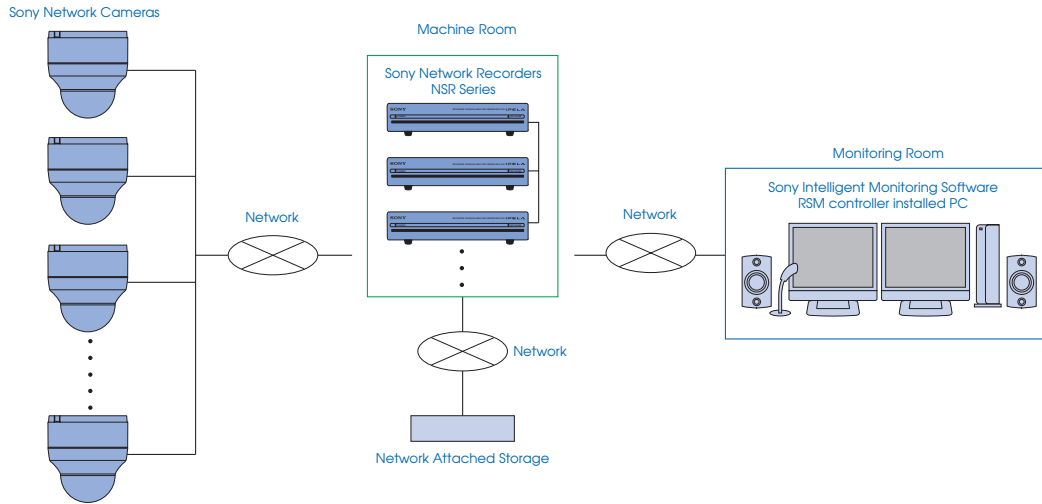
Sony Network Cameras

Machine Room

Sony Network Recorders
NSR Series

Network

Network

Monitoring Room

Sony Intelligent Monitoring Software
RSM controller installed PC

Network

Network Attached Storage